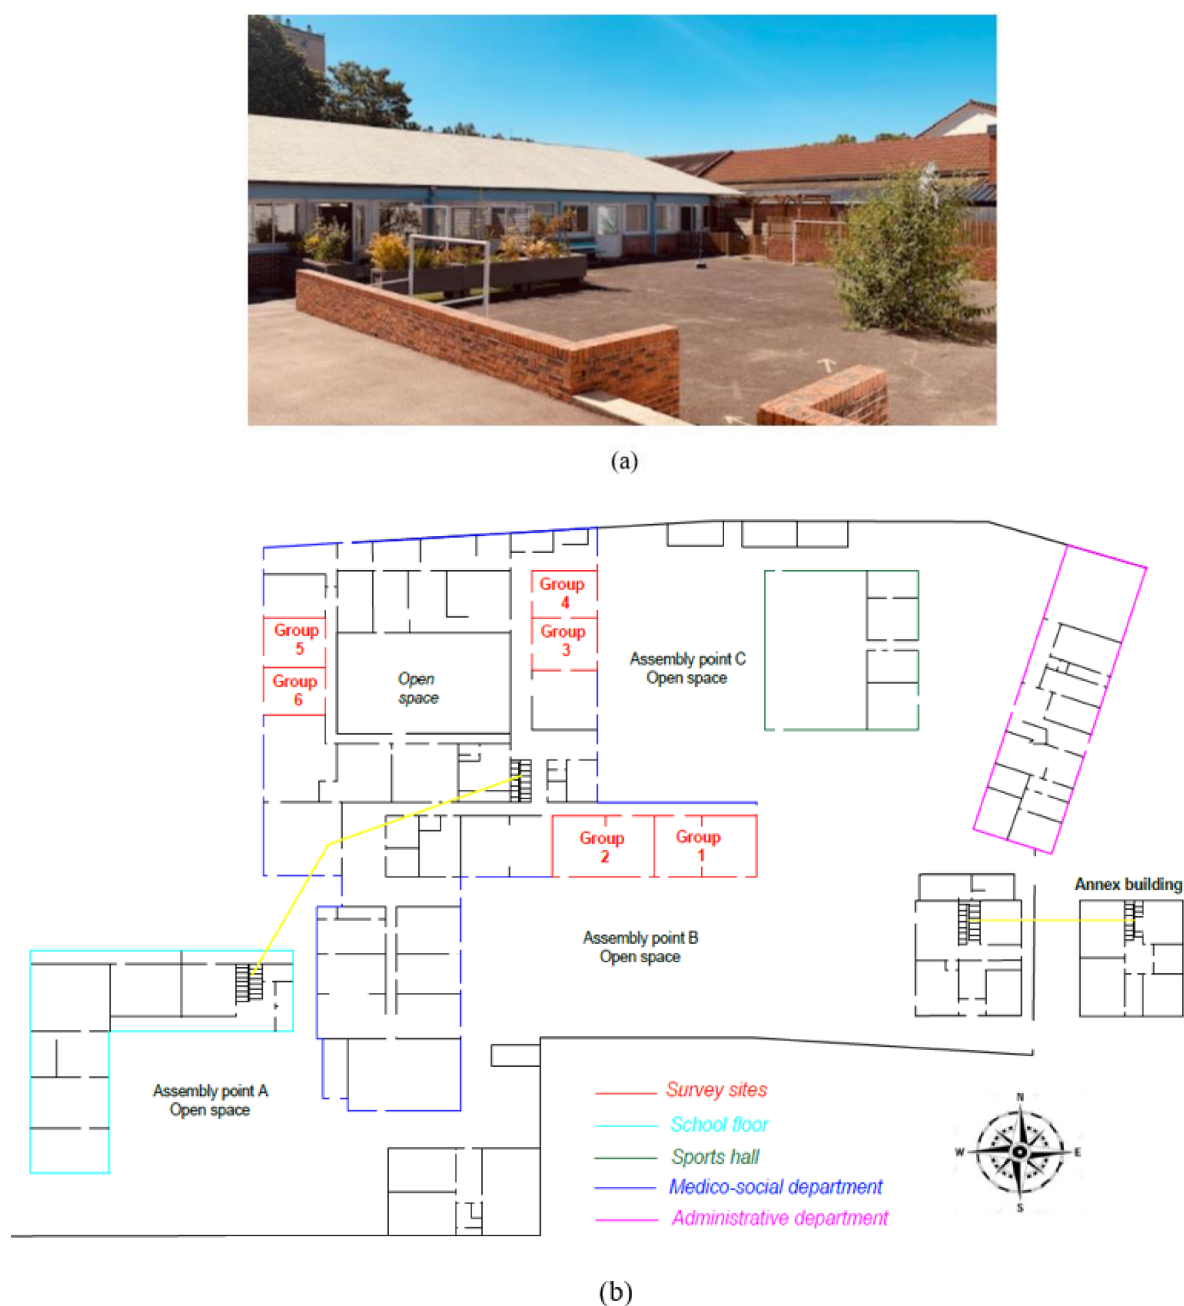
(a)

Group 4

Group 3

Group 5

Group 6

Open space

Assembly point C Open space

Group 2

Group 1

Annex building

Assembly point B Open space

Assembly point A Open space

Survey sites

School floor

Sports hall

Medico-social department

Administrative department

N

W

E

S

(b)